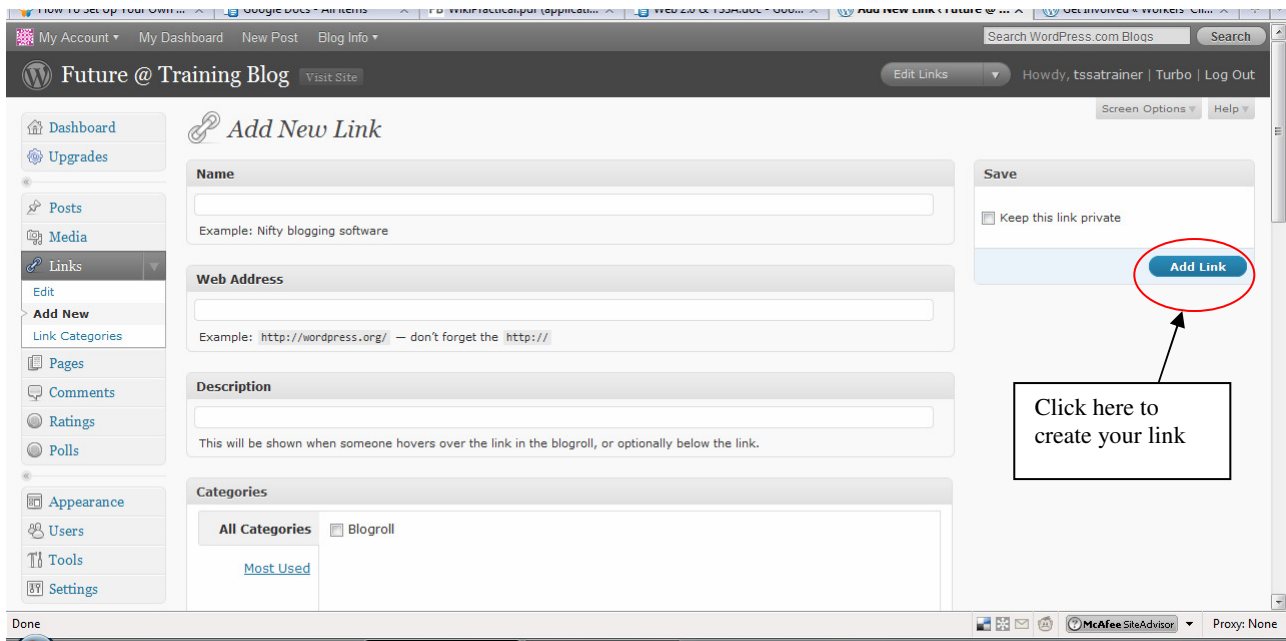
How To Set Up Your Own ... | Google Docs - All items | WikiPractical.pdf (applicati... | Web 2.0 & TSSA.doc - Goo... | Add New Link ‹ Future @ ... | Get Involved « Workers' Cli...

My Account ▾ My Dashboard New Post Blog Info ▾ Search WordPress.com Blogs Search

Future @ Training Blog Visit Site

Edit Links ▾ Howdy, tssatrainer | Turbo | Log Out

Screen Options ▾ Help ▾

Dashboard
Upgrades
Posts
Media
Links
Edit
Add New
Link Categories
Pages
Comments
Ratings
Polls
Appearance
Users
Tools
Settings

Add New Link

Name

Example: Nifty blogging software

Web Address

Example: http://wordpress.org/ — don't forget the http://

Description

This will be shown when someone hovers over the link in the blogroll, or optionally below the link.

Categories

All Categories
Most Used
Blogroll

Save

Keep this link private

Add Link

Click here to create your link

Done McAfee SiteAdvisor Proxy: None